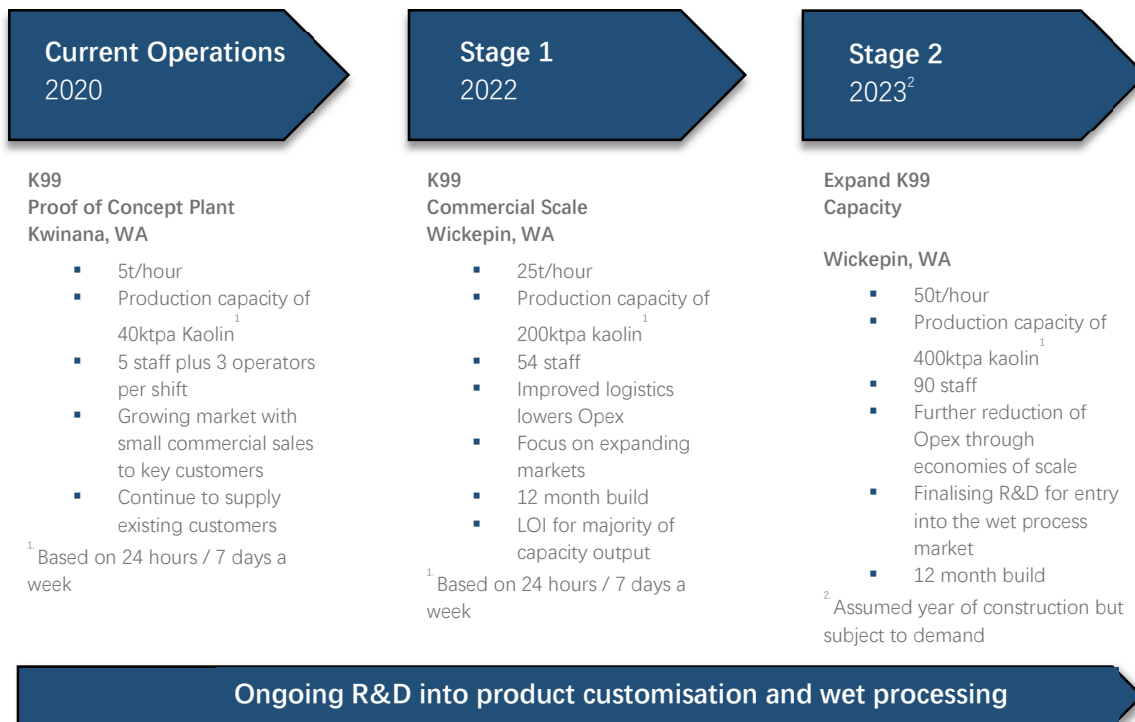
Current Operations
2020

K99
Proof of Concept Plant
Kwinana, WA

- 5t/hour
- Production capacity of 40ktpa Kaolin$^{1}$
- 5 staff plus 3 operators per shift
- Growing market with small commercial sales to key customers
- Continue to supply existing customers

$^{1.}$ Based on 24 hours / 7 days a week

Stage 1
2022

K99
Commercial Scale
Wickepin, WA

- 25t/hour
- Production capacity of 200ktpa kaolin$^{1}$
- 54 staff
- Improved logistics lowers Opex
- Focus on expanding markets
- 12 month build
- LOI for majority of capacity output

$^{1.}$ Based on 24 hours / 7 days a week

Stage 2
2023$^{2}$

Expand K99
Capacity

Wickepin, WA

- 50t/hour
- Production capacity of 400ktpa kaolin$^{1}$
- 90 staff
- Further reduction of Opex through economies of scale
- Finalising R&D for entry into the wet process market
- 12 month build

$^{2.}$ Assumed year of construction but subject to demand

Ongoing R&D into product customisation and wet processing